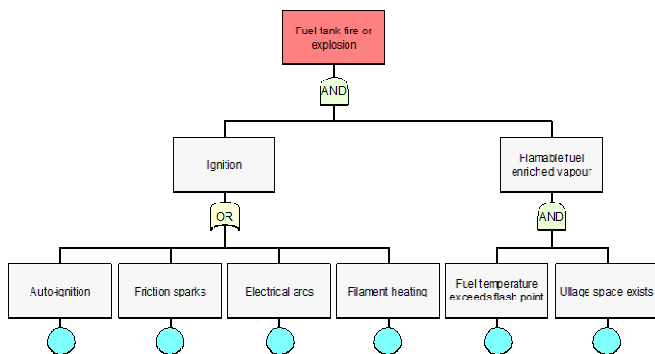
Fuel tank fire or explosion

AND

Ignition

Flamable fuel enriched vapour

OR

AND

Auto-ignition

Friction sparks

Electrical arcs

Filament heating

Fuel temperature exceeds flash point

Ullage space exists